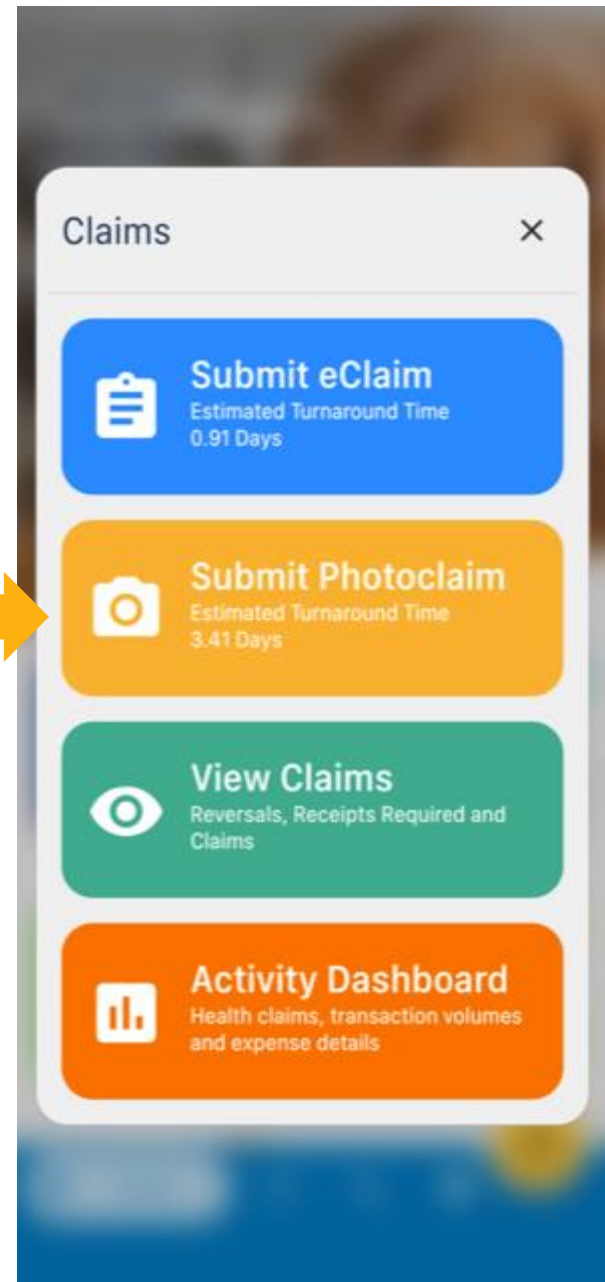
Claims

×

Submit eClaim
Estimated Turnaround Time
0.91 Days

Submit Photoclaim
Estimated Turnaround Time
3.41 Days

View Claims
Reversals, Receipts Required and Claims

Activity Dashboard
Health claims, transaction volumes and expense details